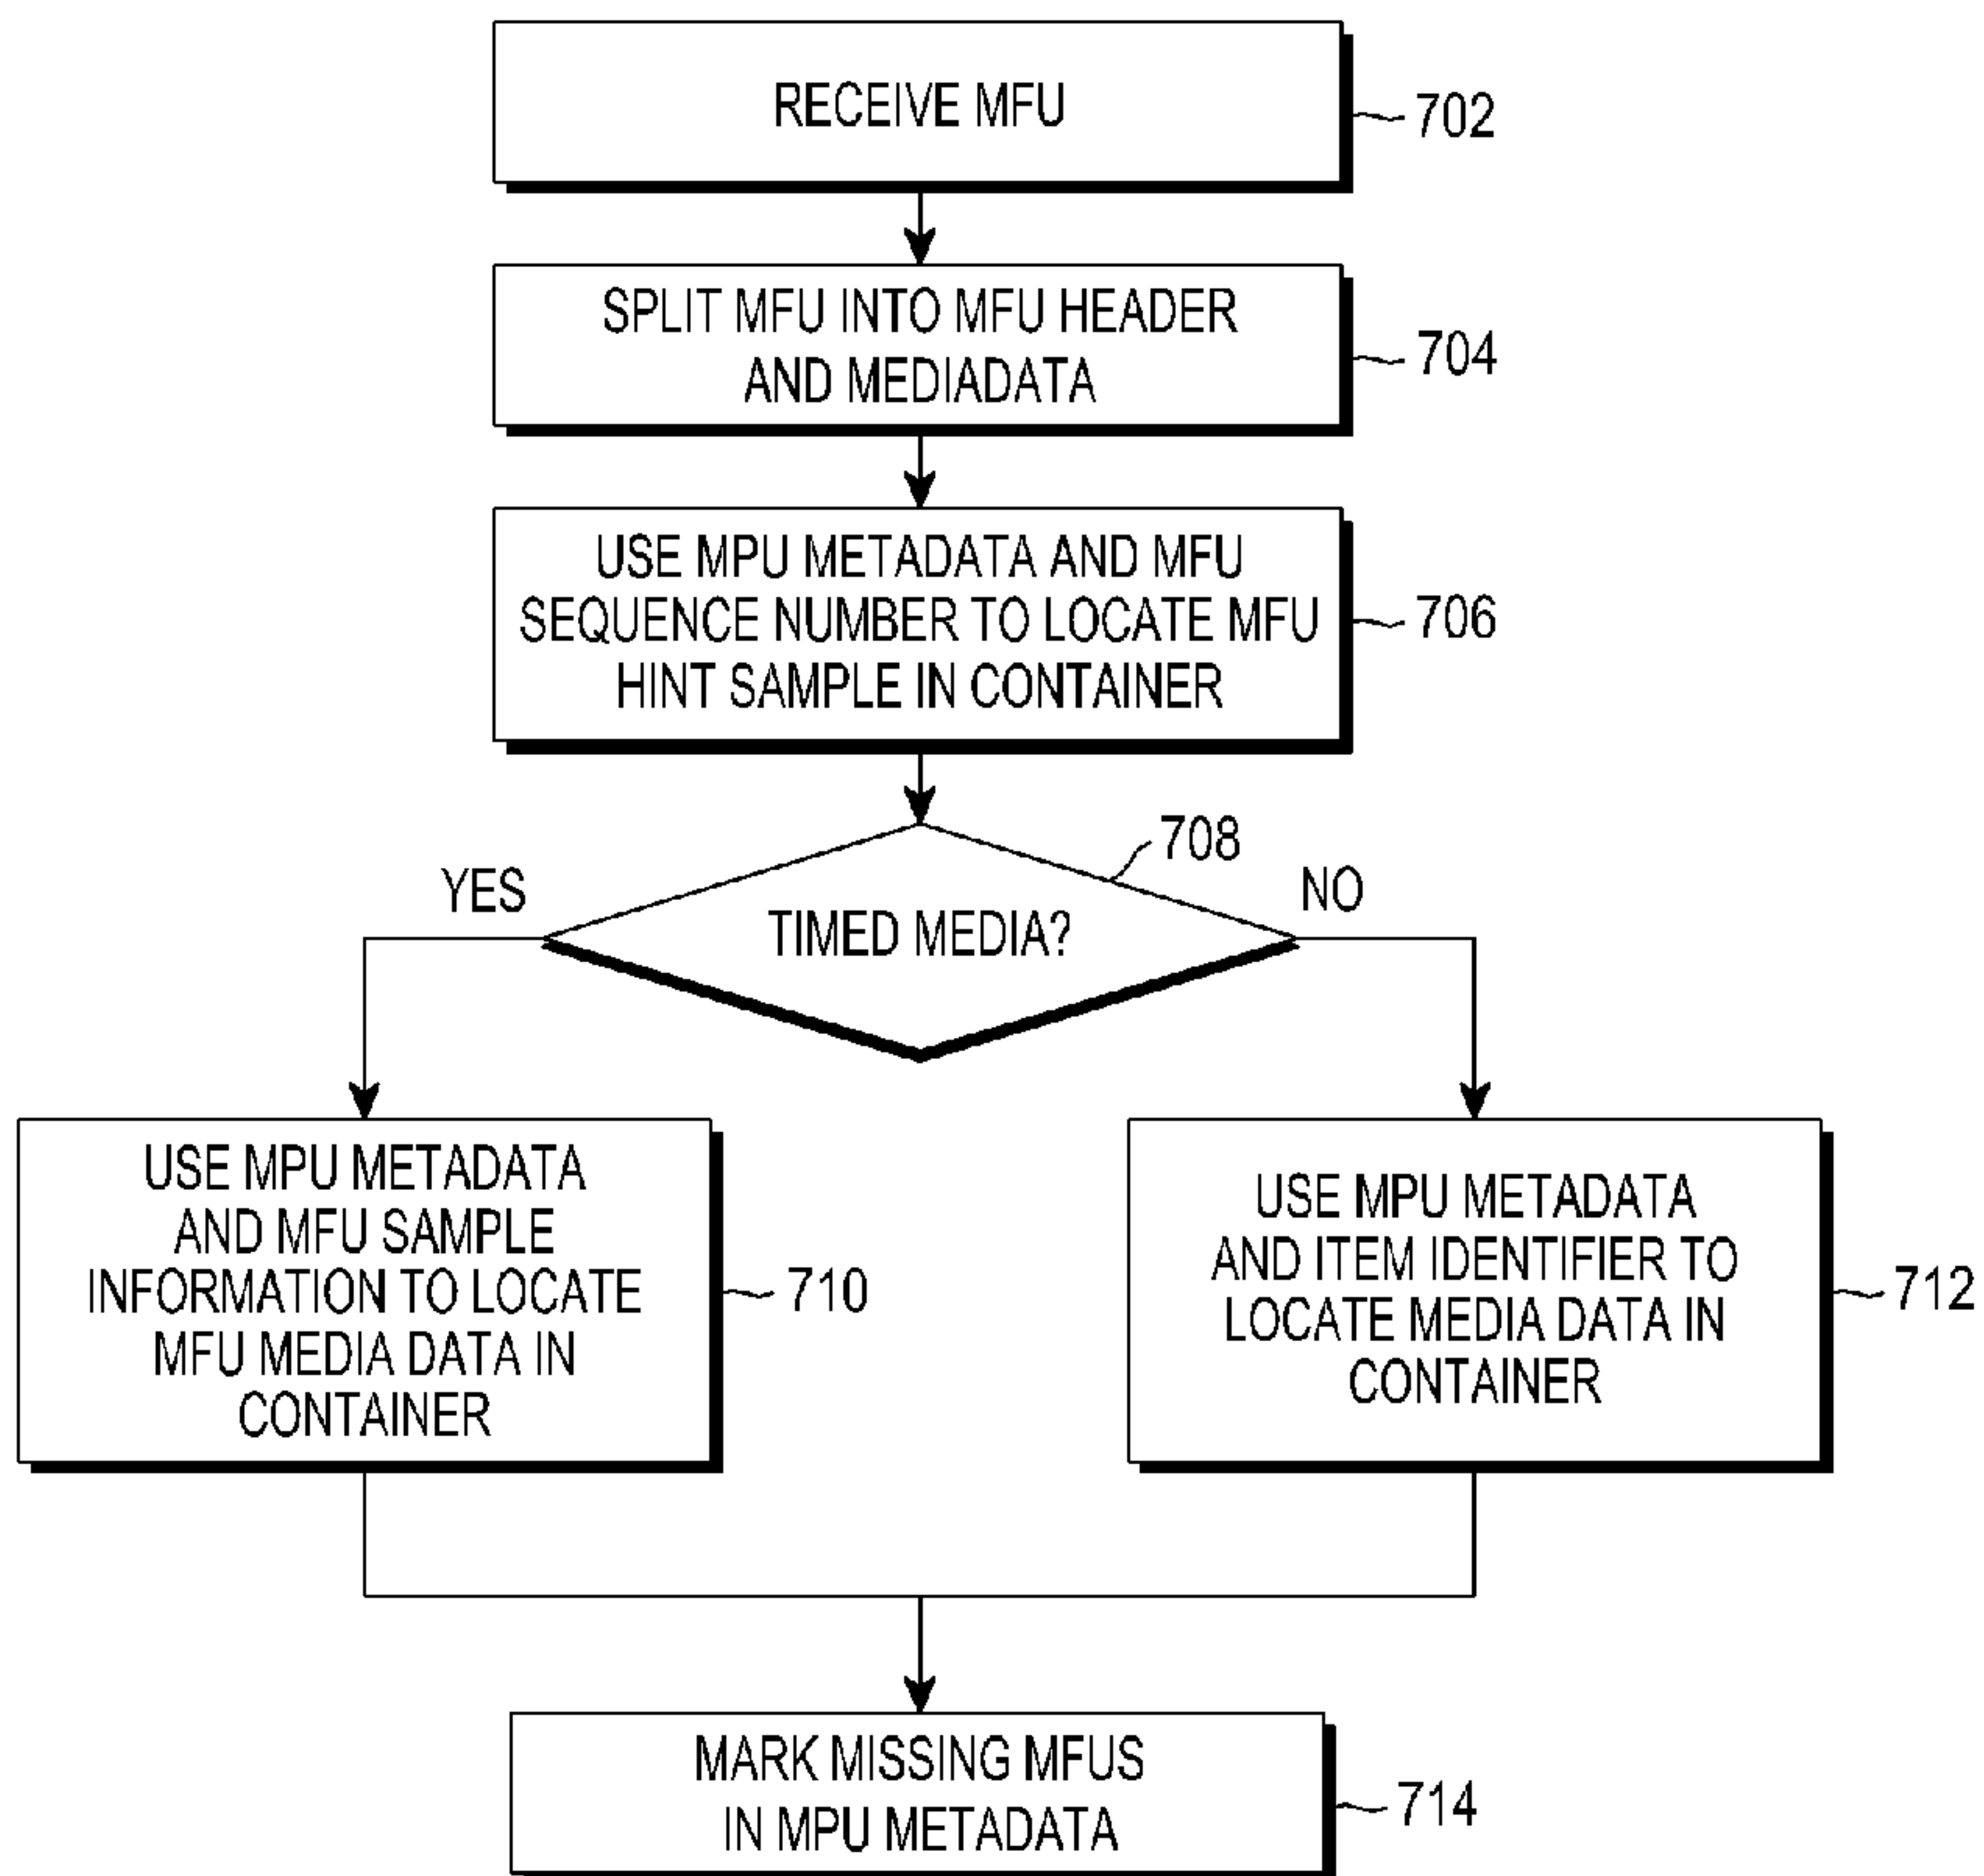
RECEIVE MFU
702

SPLIT MFU INTO MFU HEADER AND MEDIADATA
704

USE MPU METADATA AND MFU SEQUENCE NUMBER TO LOCATE MFU HINT SAMPLE IN CONTAINER
706

708
YES
TIMED MEDIA?
NO

USE MPU METADATA AND MFU SAMPLE INFORMATION TO LOCATE MFU MEDIA DATA IN CONTAINER
710

USE MPU METADATA AND ITEM IDENTIFIER TO LOCATE MEDIA DATA IN CONTAINER
712

MARK MISSING MFUS IN MPU METADATA
714